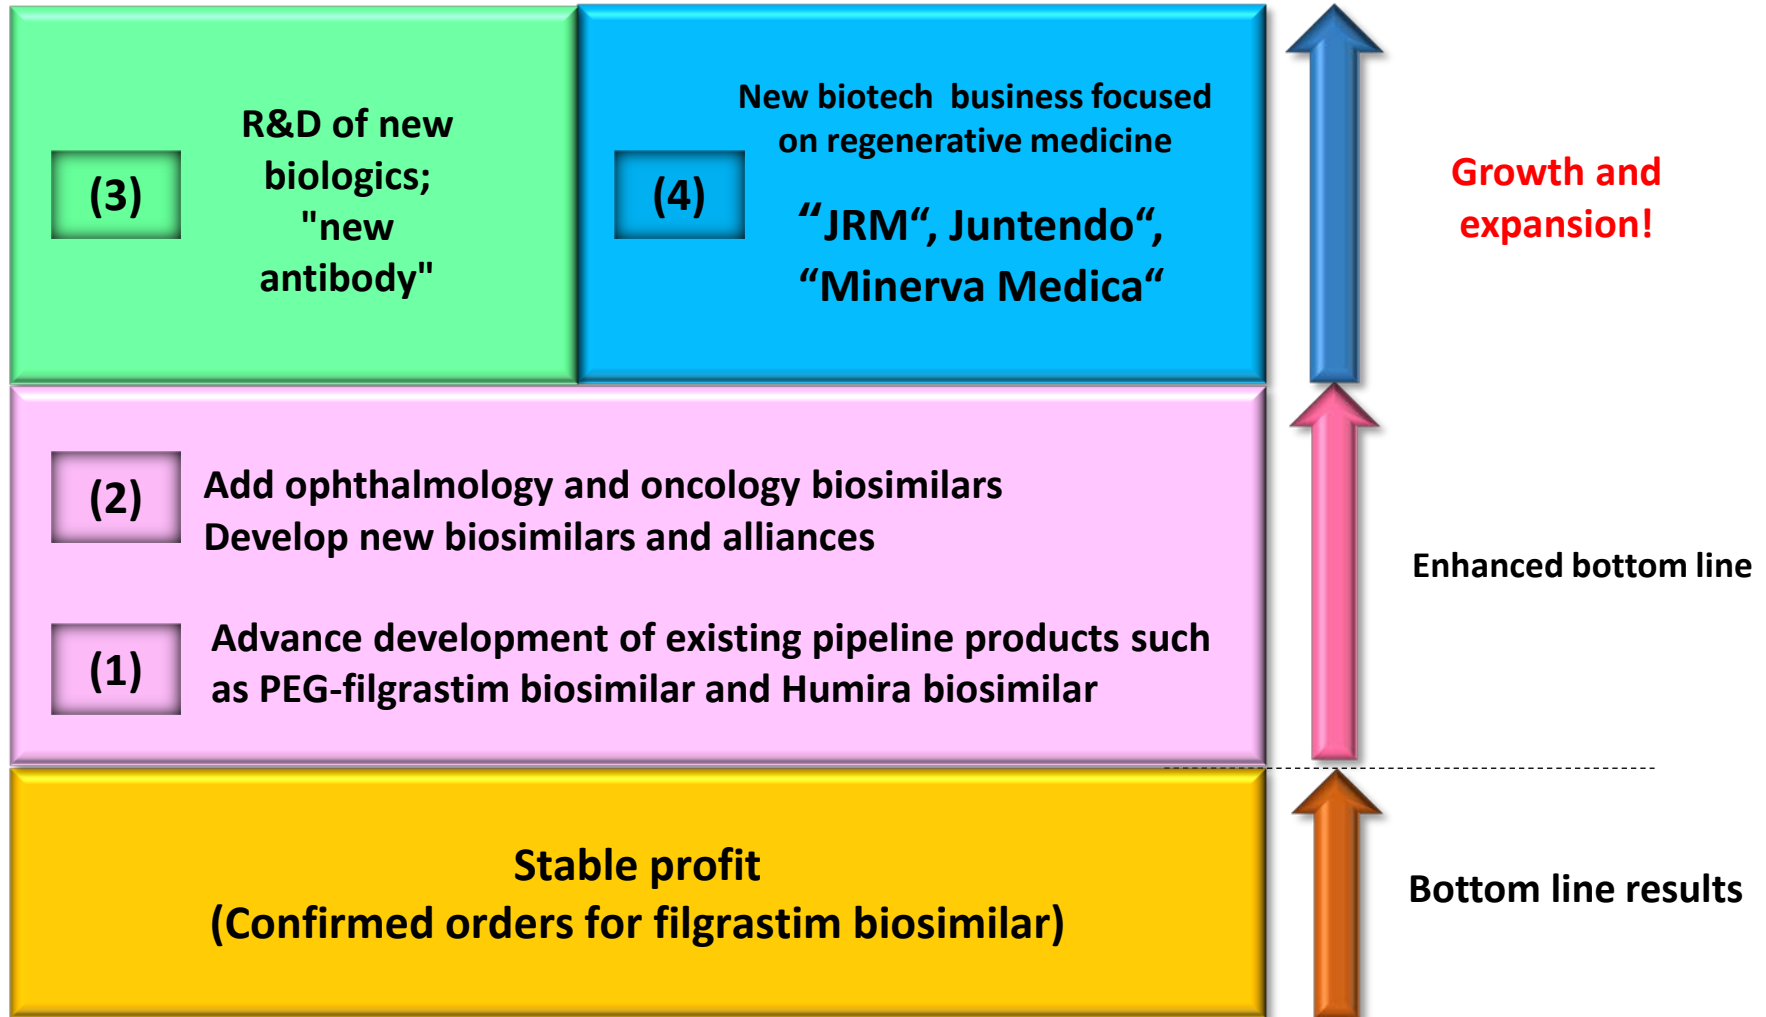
(3)

R&D of new biologics; "new antibody"

(4)

New biotech business focused on regenerative medicine

“JRM“, Juntendo“, “Minerva Medica“

Growth and expansion!

(2)

Add ophthalmology and oncology biosimilars
Develop new biosimilars and alliances

(1)

Advance development of existing pipeline products such as PEG-filgrastim biosimilar and Humira biosimilar

Enhanced bottom line

Stable profit
(Confirmed orders for filgrastim biosimilar)

Bottom line results